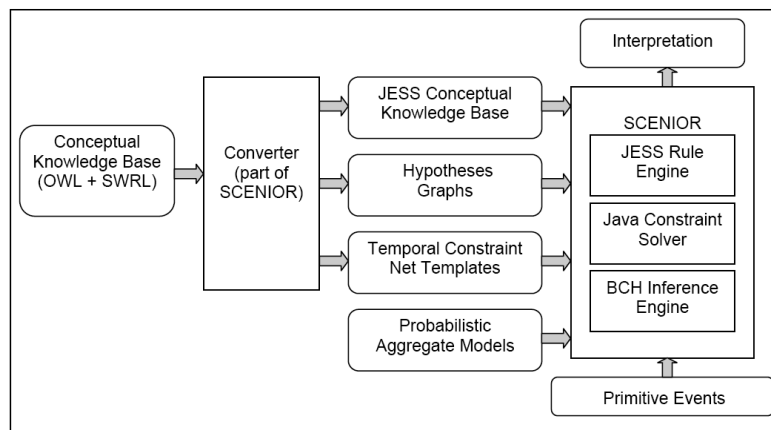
Conceptual Knowledge Base (OWL + SWRL)

Converter (part of SCENIOR)

JESS Conceptual Knowledge Base

Hypotheses Graphs

Temporal Constraint Net Templates

Probabilistic Aggregate Models

Interpretation

SCENIOR

JESS Rule Engine

Java Constraint Solver

BCH Inference Engine

Primitive Events